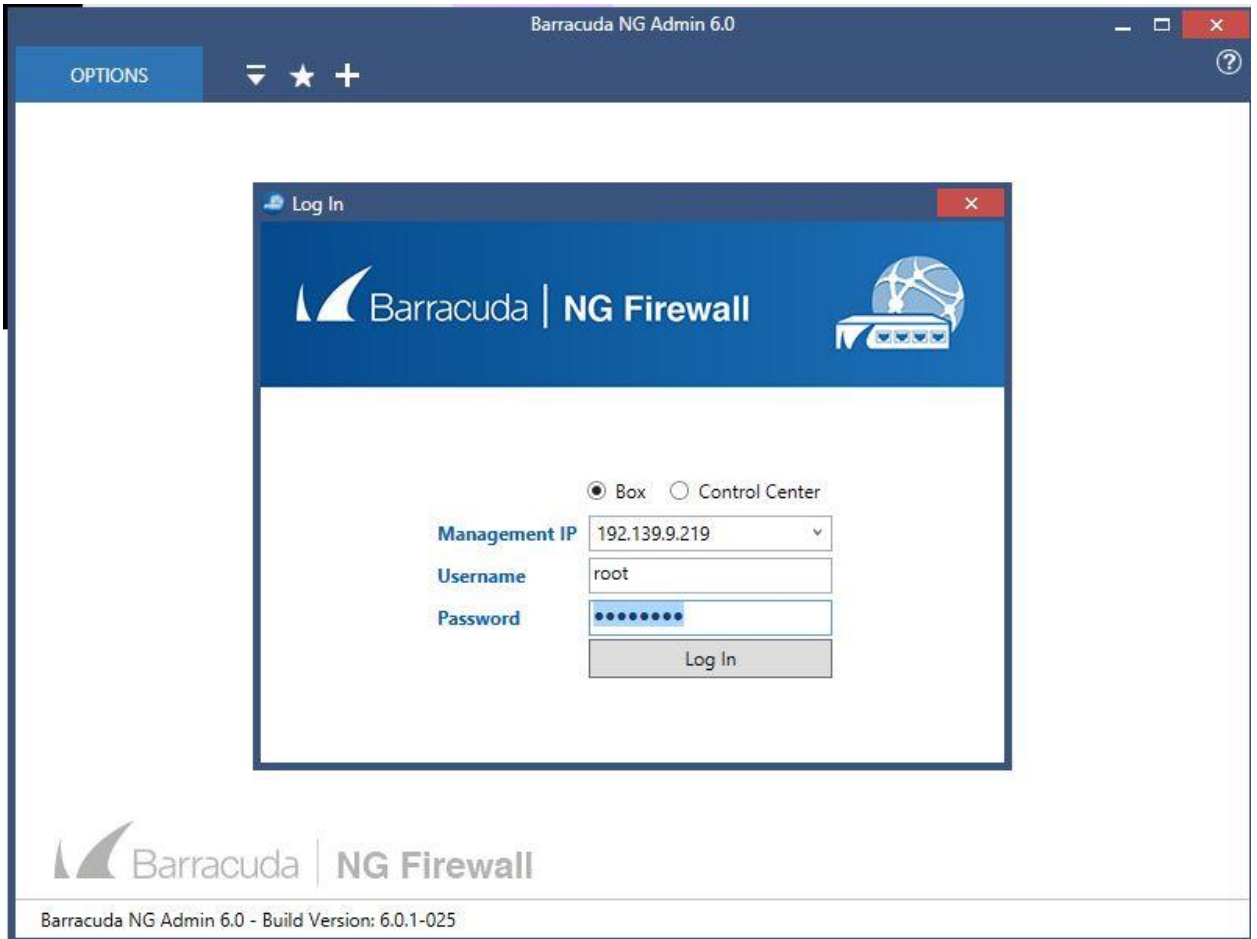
Barracuda NG Admin 6.0

OPTIONS

Log In

Barracuda | NG Firewall

Box Control Center

Management IP 192.139.9.219

Username root

Password ••••••••

Log In

Barracuda | NG Firewall

Barracuda NG Admin 6.0 - Build Version: 6.0.1-025